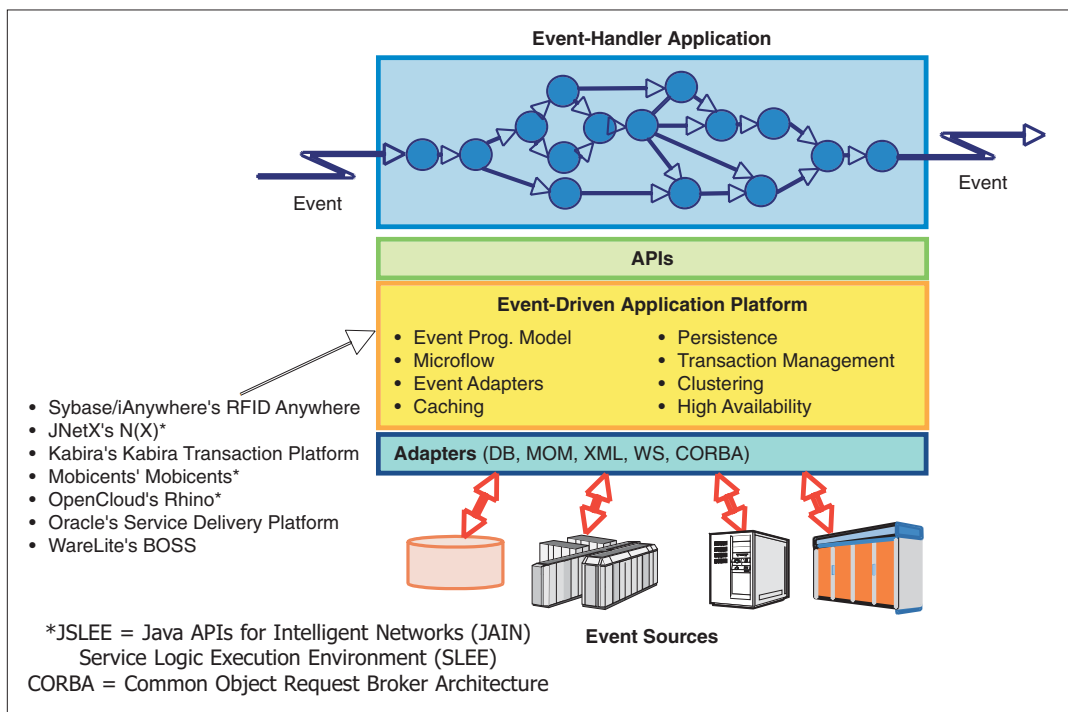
Event-Handler Application

Event

Event

APIs

Event-Driven Application Platform

- Event Prog. Model
- Microflow
- Event Adapters
- Caching

- Persistence
- Transaction Management
- Clustering
- High Availability

Adapters (DB, MOM, XML, WS, CORBA)

- Sybase/iAnywhere's RFID Anywhere
- JNetX's N(X)*
- Kabira's Kabira Transaction Platform
- Mobicents' Mobicents*
- OpenCloud's Rhino*
- Oracle's Service Delivery Platform
- WareLite's BOSS

Event Sources

*JSLEE = Java APIs for Intelligent Networks (JAIN) Service Logic Execution Environment (SLEE)
CORBA = Common Object Request Broker Architecture